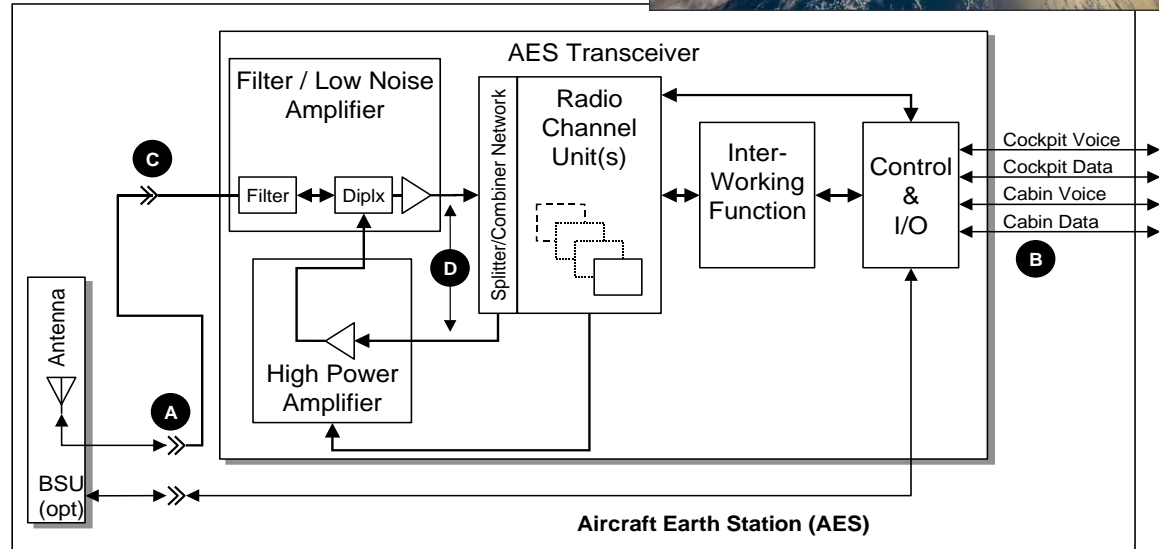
AES Transceiver

Filter / Low Noise Amplifier

Filter

Diplx

Splitter/Combiner Network

Radio Channel Unit(s)

Inter-Working Function

Control & I/O

Cockpit Voice

Cockpit Data

Cabin Voice

Cabin Data

B

C

D

High Power Amplifier

Antenna

A

BSU (opt)

Aircraft Earth Station (AES)